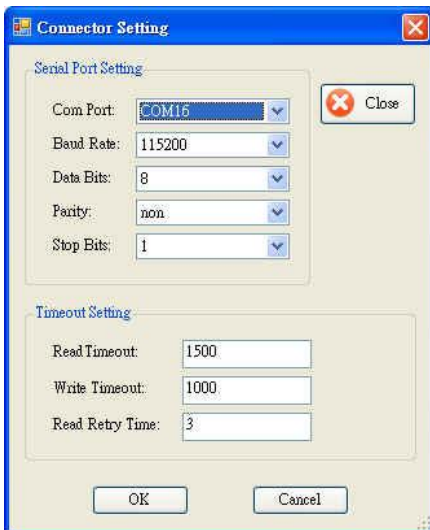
Connector Setting

Serial Port Setting

Com Port: COM16

Baud Rate: 115200

Data Bits: 8

Parity: non

Stop Bits: 1

Close

Timeout Setting

Read Timeout: 1500

Write Timeout: 1000

Read Retry Time: 3

OK

Cancel